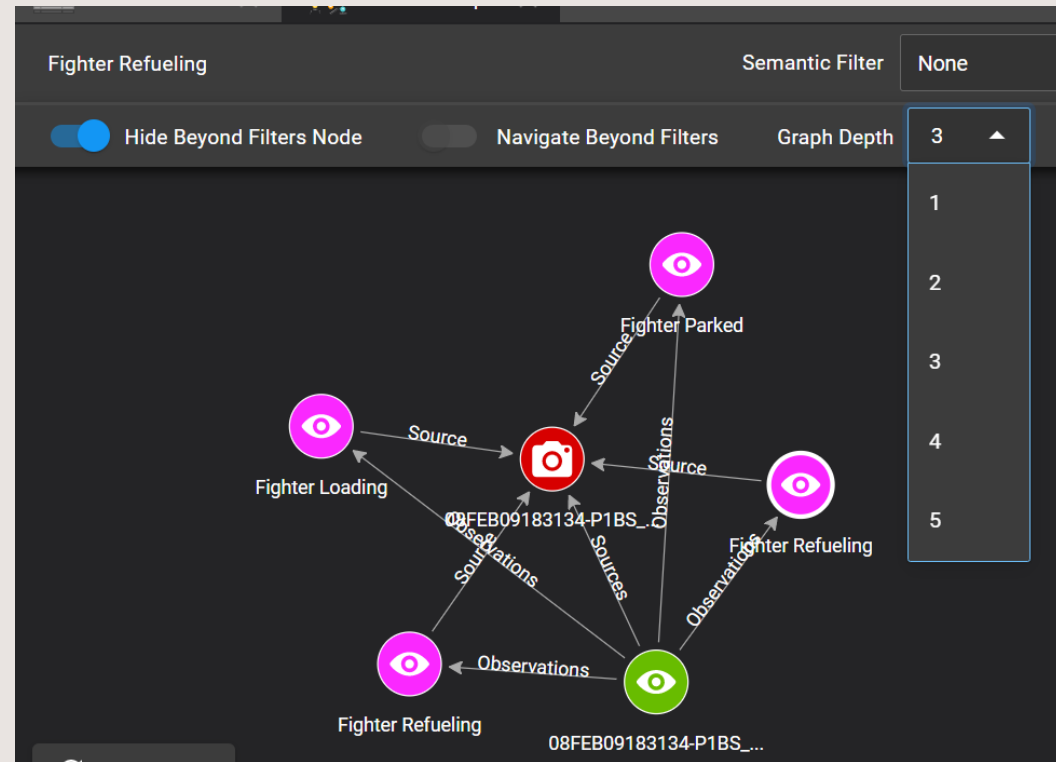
Fighter Refueling

Semantic Filter
None

Hide Beyond Filters Node
Navigate Beyond Filters
Graph Depth
3

1
2
3
4
5

Fighter Parked
Source
Observations
Fighter Loading
Source
Source
08FEB09183134-P1BS_...
Fighter Refueling
Observations
Source
Sources
Observations
Observations
Fighter Refueling
08FEB09183134-P1BS_...